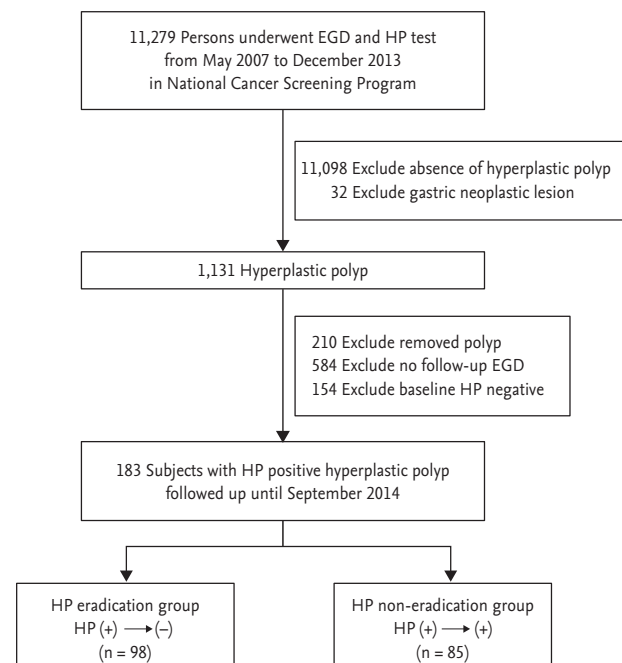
11,279 Persons underwent EGD and HP test from May 2007 to December 2013 in National Cancer Screening Program

11,098 Exclude absence of hyperplastic polyp
32 Exclude gastric neoplastic lesion

1,131 Hyperplastic polyp

210 Exclude removed polyp
584 Exclude no follow-up EGD
154 Exclude baseline HP negative

183 Subjects with HP positive hyperplastic polyp followed up until September 2014

HP eradication group
HP (+) $\longrightarrow$ (–)
(n = 98)

HP non-eradication group
HP (+) $\longrightarrow$ (+)
(n = 85)